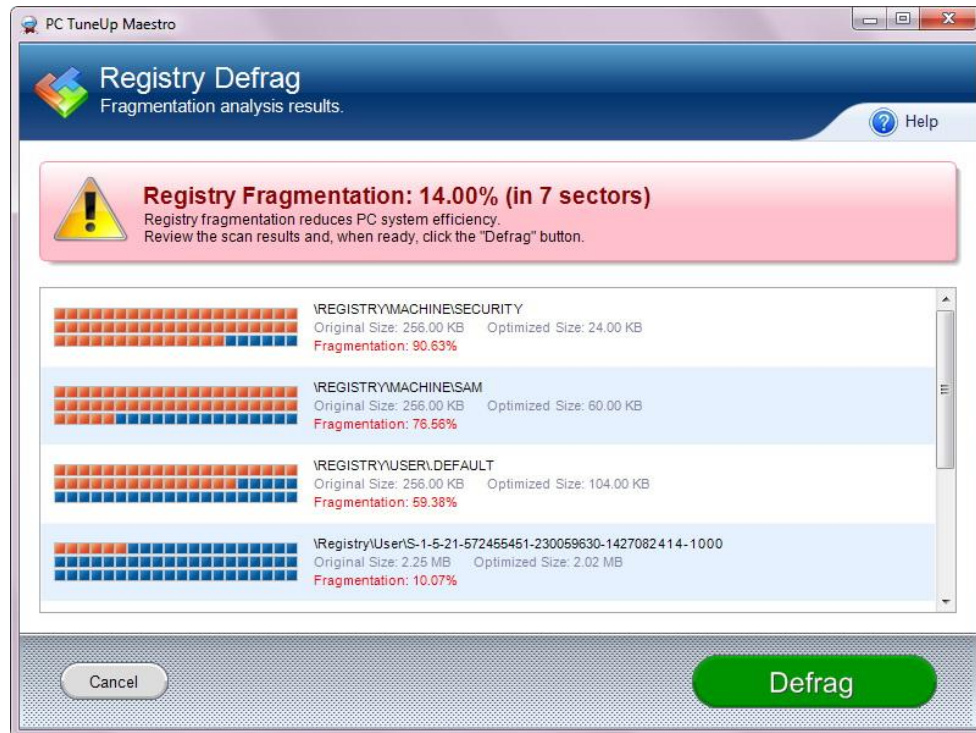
PC TuneUp Maestro

Registry Defrag
Fragmentation analysis results.

Help

Registry Fragmentation: 14.00% (in 7 sectors)
Registry fragmentation reduces PC system efficiency.
Review the scan results and, when ready, click the "Defrag" button.

\REGISTRY\MACHINE\SECURITY
Original Size: 256.00 KB Optimized Size: 24.00 KB
Fragmentation: 90.63%

\REGISTRY\MACHINE\SAM
Original Size: 256.00 KB Optimized Size: 60.00 KB
Fragmentation: 76.56%

\REGISTRY\USER\.DEFAULT
Original Size: 256.00 KB Optimized Size: 104.00 KB
Fragmentation: 59.38%

\Registry\User\S-1-5-21-572455451-230059630-1427082414-1000
Original Size: 2.25 MB Optimized Size: 2.02 MB
Fragmentation: 10.07%

Cancel

Defrag